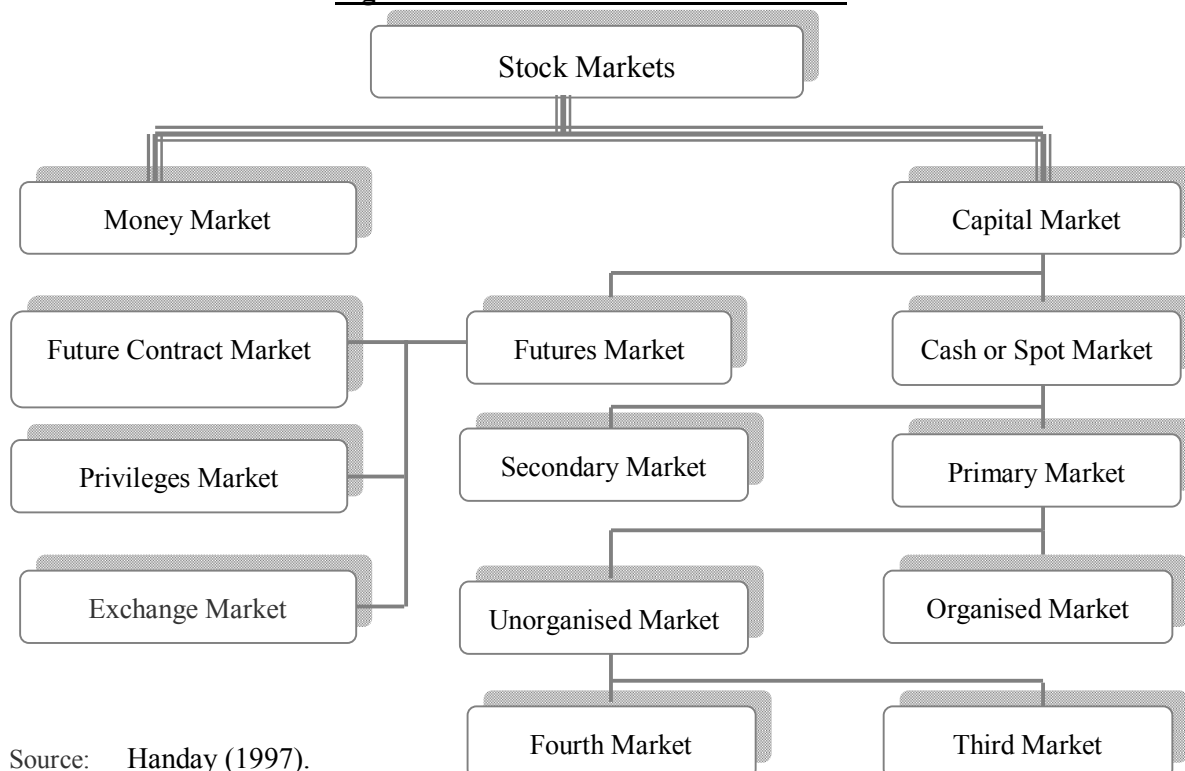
Stock Markets

Money Market

Capital Market

Future Contract Market

Futures Market

Cash or Spot Market

Privileges Market

Secondary Market

Primary Market

Exchange Market

Unorganised Market

Organised Market

Fourth Market

Third Market

Source: Handay (1997).